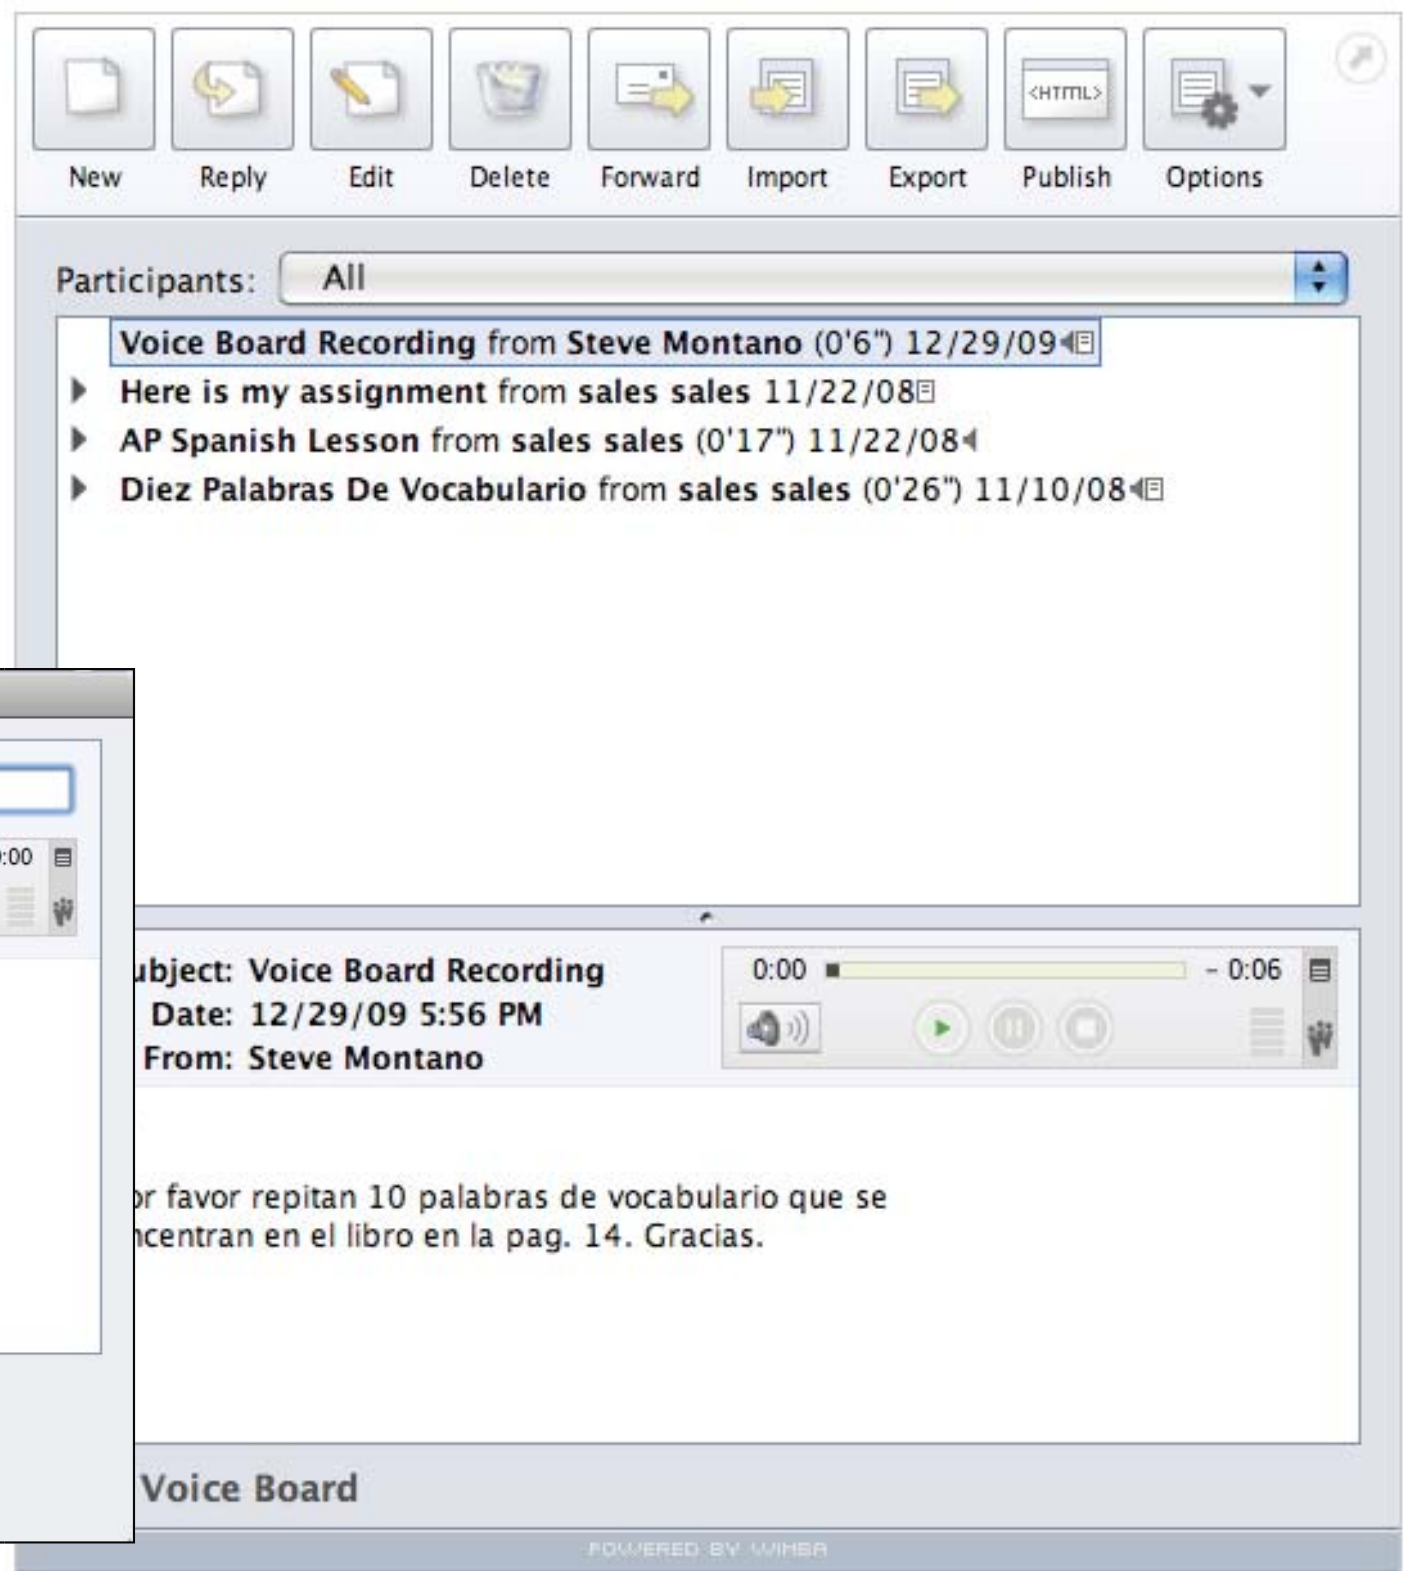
New Reply Edit Delete Forward Import Export Publish Options

<HTML>

Participants: All

Voice Board Recording from Steve Montano (0'6") 12/29/09

Here is my assignment from sales sales 11/22/08

AP Spanish Lesson from sales sales (0'17") 11/22/08

Diez Palabras De Vocabulario from sales sales (0'26") 11/10/08

:00

ubject: Voice Board Recording
Date: 12/29/09 5:56 PM
From: Steve Montano

0:00 - 0:06

r favor repitan 10 palabras de vocabulario que se ncentran en el libro en la pag. 14. Gracias.

Voice Board

POWERED BY WIMBA